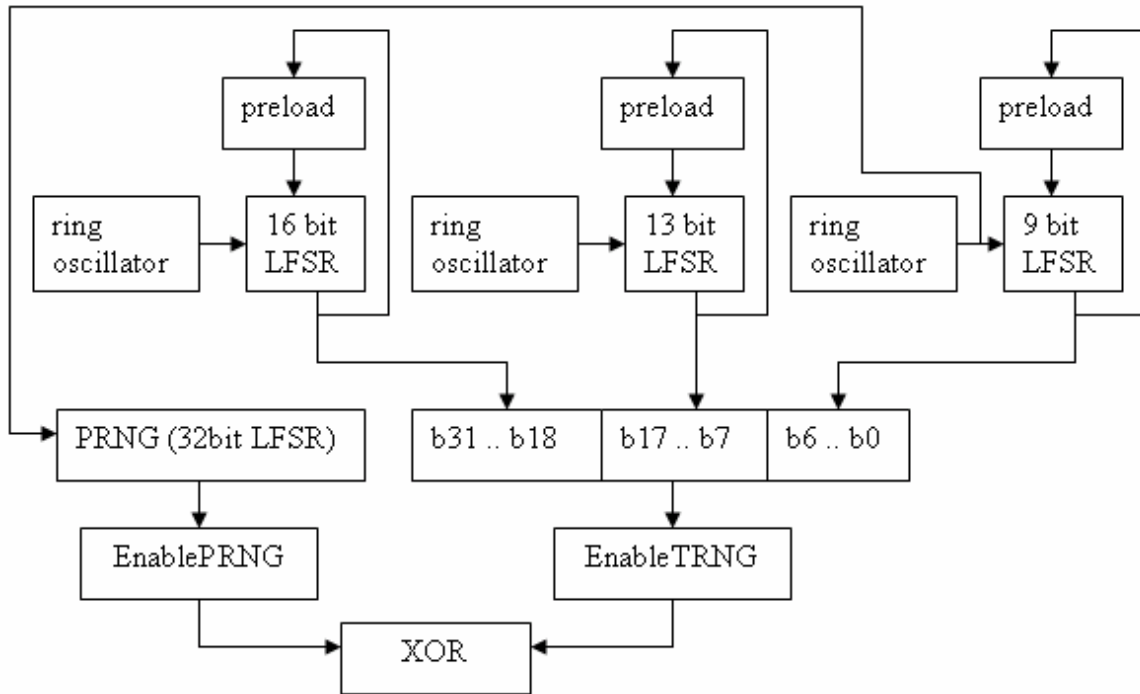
preload

preload

preload

ring oscillator

16 bit LFSR

ring oscillator

13 bit LFSR

ring oscillator

9 bit LFSR

PRNG (32bit LFSR)

| b31 .. b18 | b17 .. b7 | b6 .. b0 |
|---|---|---|

EnablePRNG

EnableTRNG

XOR